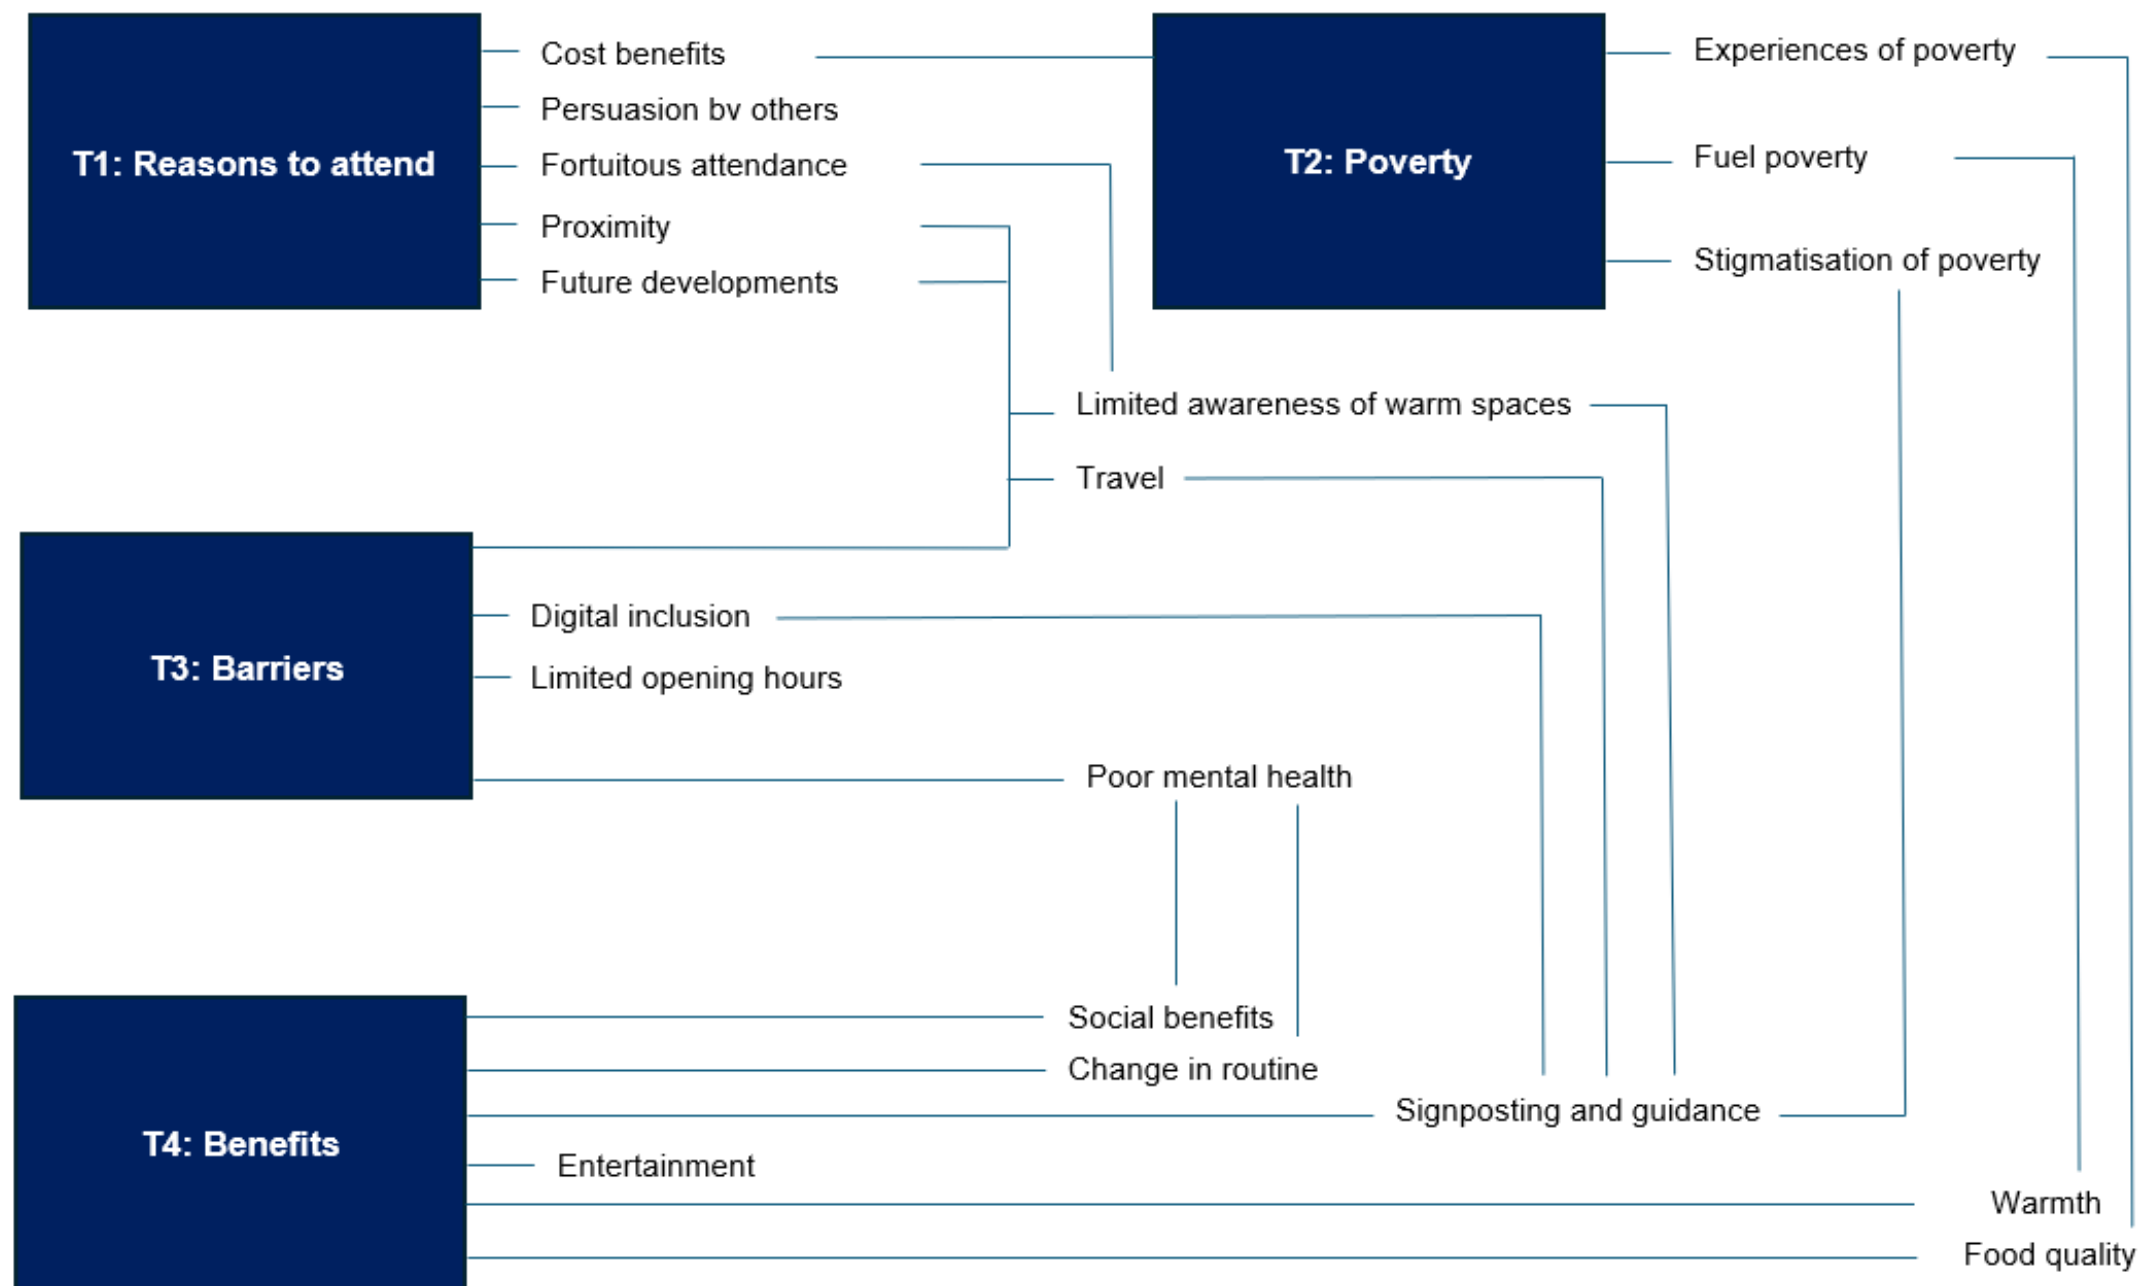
T1: Reasons to attend

Cost benefits

Persuasion bv others

Fortuitous attendance

Proximity

Future developments

T2: Poverty

Experiences of poverty

Fuel poverty

Stigmatisation of poverty

Limited awareness of warm spaces

Travel

T3: Barriers

Digital inclusion

Limited opening hours

Poor mental health

T4: Benefits

Social benefits

Change in routine

Signposting and guidance

Entertainment

Warmth

Food quality